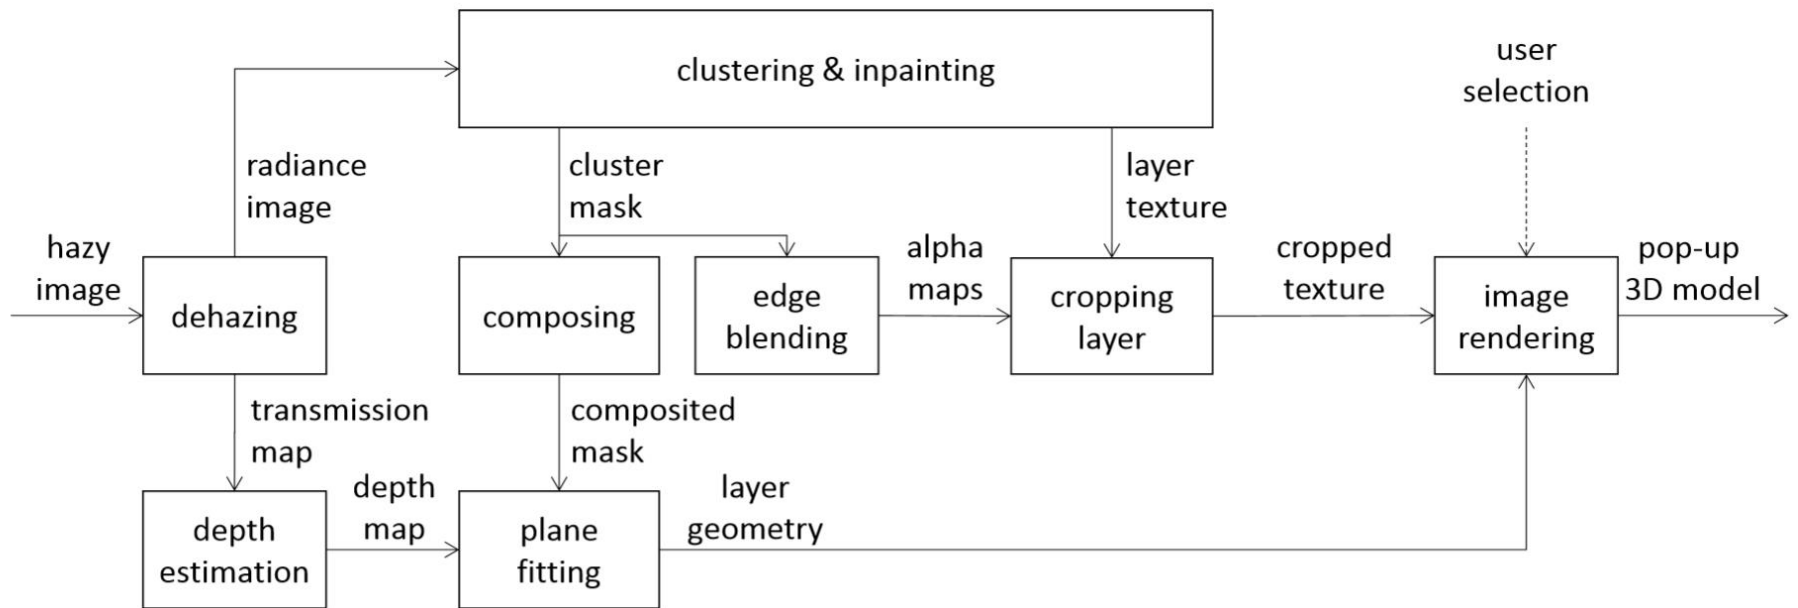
clustering & inpainting

user selection

radiance image

cluster mask

layer texture

hazy image

dehazing

composing

edge blending

alpha maps

cropping layer

cropped texture

image rendering

pop-up 3D model

transmission map

composited mask

depth map

layer geometry

depth estimation

plane fitting